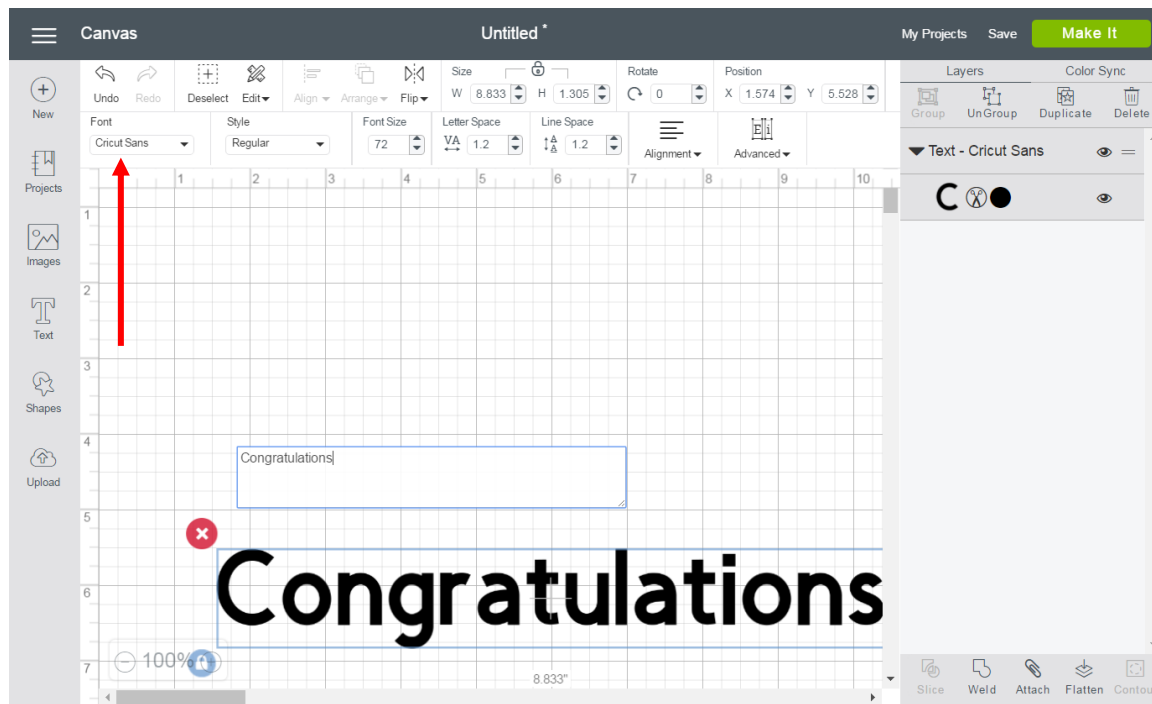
Canvas

Untitled *

My Projects Save Make It

New

Projects

Images

Text

Shapes

Upload

Undo Redo

Deselect Edit

Align Arrange Flip

Size
W 8.833 H 1.305

Rotate
0

Position
X 1.574 Y 5.528

Font
Cricut Sans

Style
Regular

Font Size
72

Letter Space
VA 1.2

Line Space
1.2

Alignment

Advanced

1 2 3 4 5 6 7 8 9 10

1
2
3
4
5
6
7

Congratulations

Congratulations

100%

8.833"

Layers Color Sync

Group UnGroup Duplicate Delete

Text - Cricut Sans

Slice Weld Attach Flatten Contour